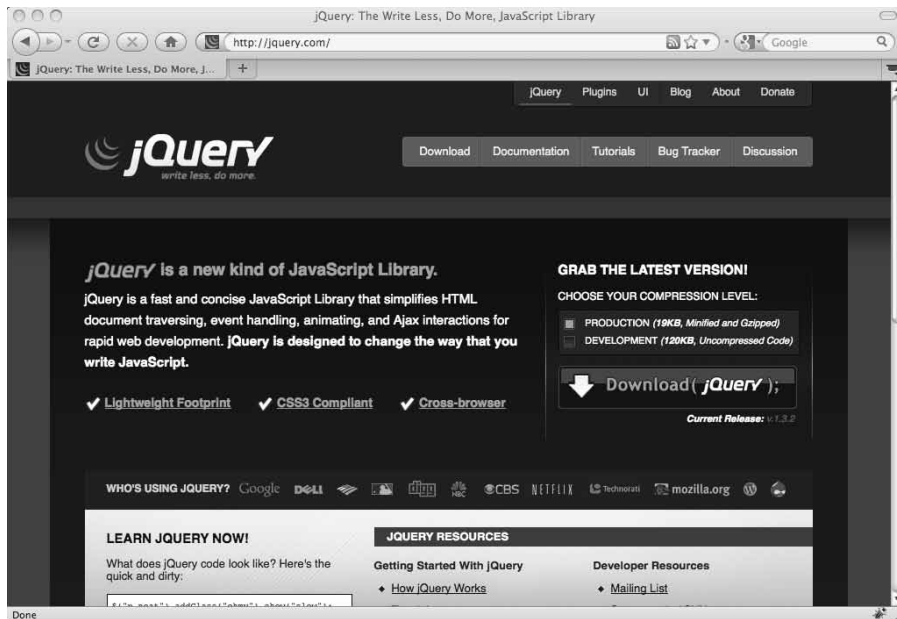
jQuery: The Write Less, Do More, JavaScript Library

http://jquery.com/

Google

jQuery: The Write Less, Do More, J...

jQuery Plugins UI Blog About Donate

jQuery
write less, do more.

Download Documentation Tutorials Bug Tracker Discussion

jQuery is a new kind of JavaScript Library.

jQuery is a fast and concise JavaScript Library that simplifies HTML document traversing, event handling, animating, and Ajax interactions for rapid web development. jQuery is designed to change the way that you write JavaScript.

✔ Lightweight Footprint ✔ CSS3 Compliant ✔ Cross-browser

GRAB THE LATEST VERSION!

CHOOSE YOUR COMPRESSION LEVEL:

PRODUCTION (19KB, Minified and Gzipped)

DEVELOPMENT (120KB, Uncompressed Code)

Download( jQuery );

Current Release: v1.3.2

WHO'S USING JQUERY? Google DELL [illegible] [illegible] digg NBC CBS NETFLIX Technorati mozilla.org

LEARN JQUERY NOW!

What does jQuery code look like? Here's the quick and dirty:

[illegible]

JQUERY RESOURCES

Getting Started With jQuery

◆ How jQuery Works

Developer Resources

◆ Mailing List

Done